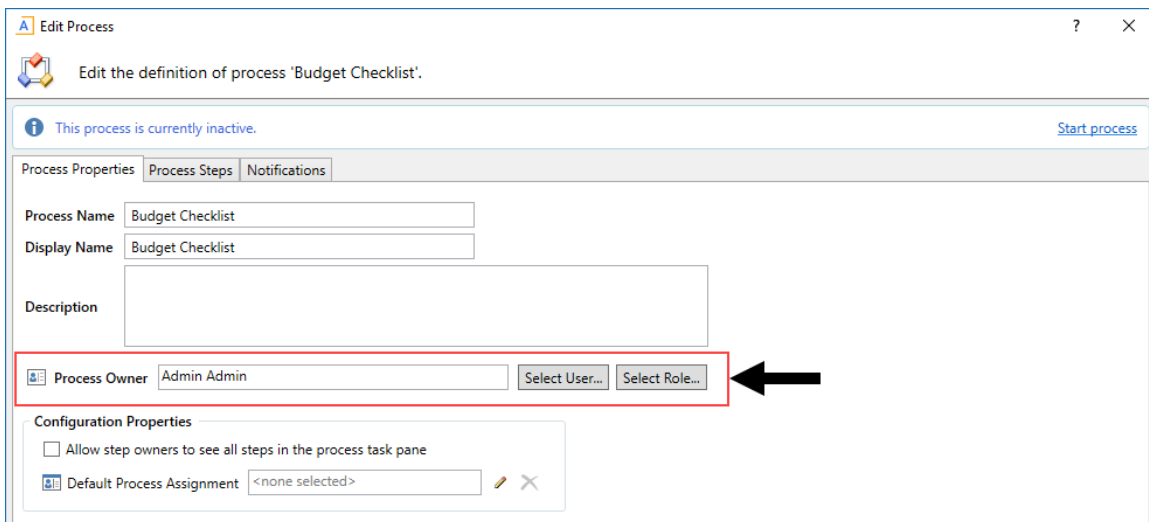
A Edit Process

?

Edit the definition of process 'Budget Checklist'.

This process is currently inactive.

Start process

Process Properties | Process Steps | Notifications

Process Name Budget Checklist

Display Name Budget Checklist

Description

Process Owner Admin Admin Select User... Select Role...

Configuration Properties

Allow step owners to see all steps in the process task pane

Default Process Assignment <none selected>